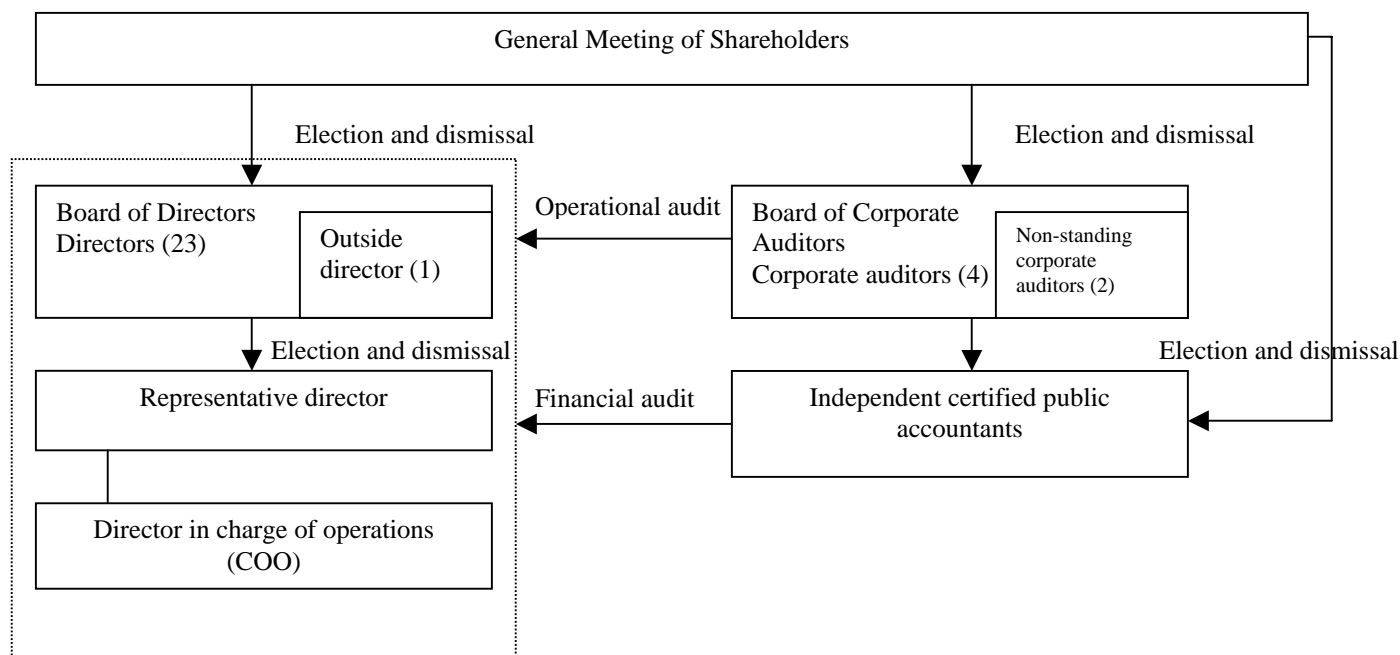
General Meeting of Shareholders

Election and dismissal

Election and dismissal

Board of Directors
Directors (23)

Outside director (1)

Operational audit

Board of Corporate Auditors
Corporate auditors (4)

Non-standing corporate auditors (2)

Election and dismissal

Election and dismissal

Representative director

Financial audit

Independent certified public accountants

Director in charge of operations (COO)